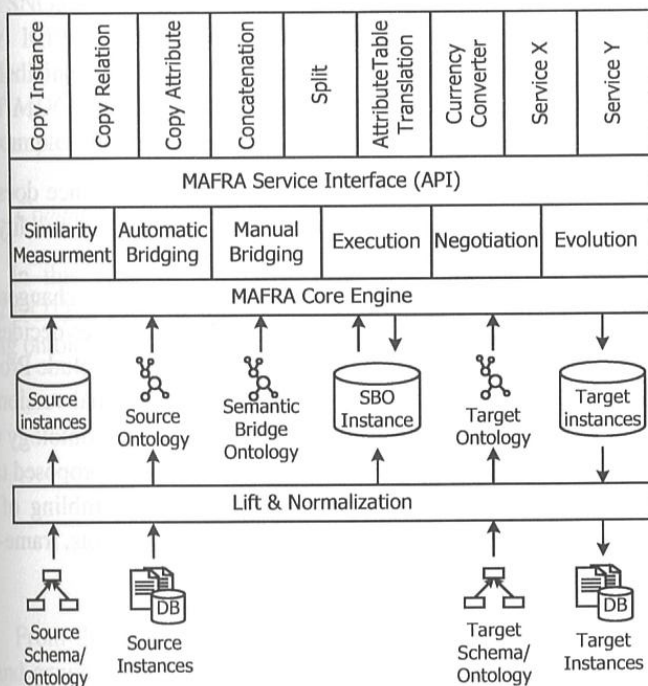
Copy Instance

Copy Relation

Copy Attribute

Concatenation

Split

AttributeTable Translation

Currency Converter

Service X

Service Y

MAFRA Service Interface (API)

Similarity Measurment

Automatic Bridging

Manual Bridging

Execution

Negotiation

Evolution

MAFRA Core Engine

Source instances

Source Ontology

Semantic Bridge Ontology

SBO Instance

Target Ontology

Target instances

Lift & Normalization

Source Schema/ Ontology

DB

Source Instances

Target Schema/ Ontology

DB

Target Instances